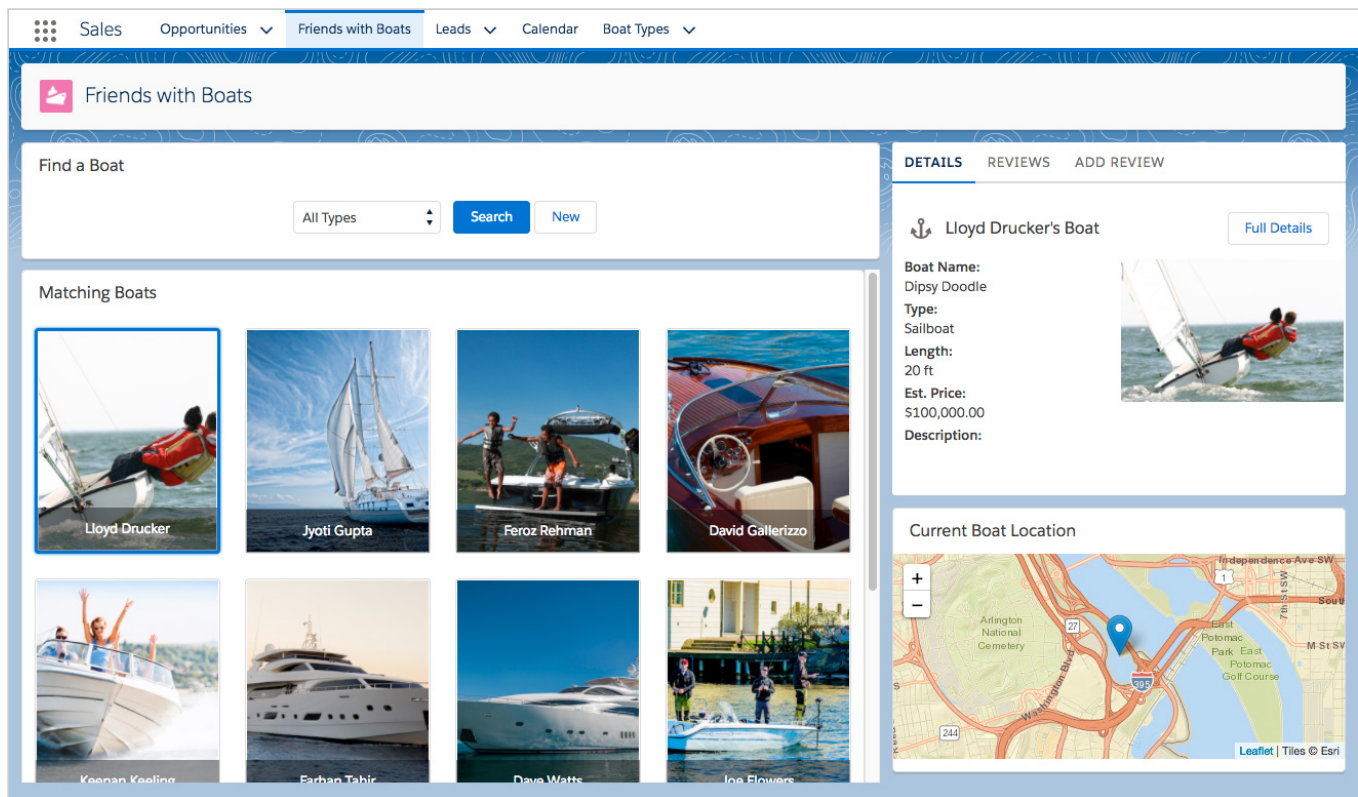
Sales Opportunities Friends with Boats Leads Calendar Boat Types

Friends with Boats

Find a Boat

All Types Search New

Matching Boats

Lloyd Drucker
Jyoti Gupta
Feroz Rehman
David Gallerizzo
Keenan Keeling
Farhan Tahir
Dave Watts
Joe Flowers

DETAILS REVIEWS ADD REVIEW

Lloyd Drucker's Boat

Full Details

Boat Name:
Dipsy Doodle
Type:
Sailboat
Length:
20 ft
Est. Price:
$100,000.00
Description:

Current Boat Location

+
−

Independence Ave SW
1
27
Arlington National Cemetery
Washington Blvd
395
East Potomac Park
East Potomac Golf Course
M St SW
7th St SW
South
244

Leaflet | Tiles © Esri